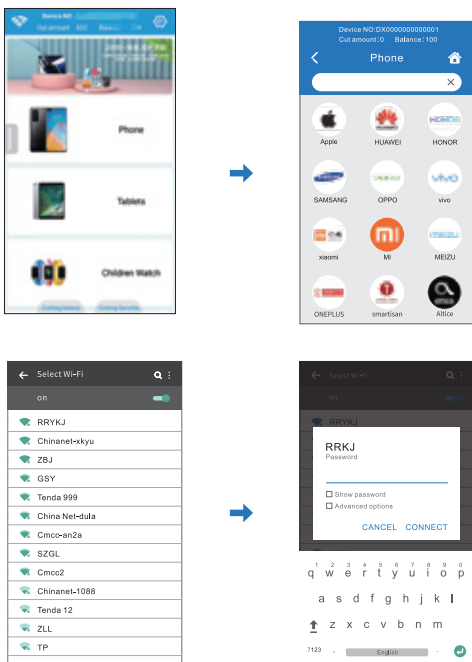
Device NO
Cut amount  Balance

Phone

Tablets

Children Watch

Cutting history  Cutting favorite

Device NO:DX0000000000001
Cut amount:0   Balance:100

Phone

Apple
HUAWEI
HONOR
SAMSANG
OPPO
vivo
xiaomi
MI
MEIZU
ONEPLUS
smartisan
Altice

Select Wi-Fi

on

RRYKJ
Chinanet-xkyu
ZBJ
GSY
Tenda 999
China Net-dula
Cmcc-an2a
SZGL
Cmcc2
Chinanet-1088
Tenda 12
ZLL
TP

Select Wi-Fi

RRYKJ

RRKJ
Password

Show password
Advanced options

CANCEL  CONNECT

1 2 3 4 5 6 7 8 9 0
q w e r t y u i o p
a s d f g h j k l
z x c v b n m
?123  English